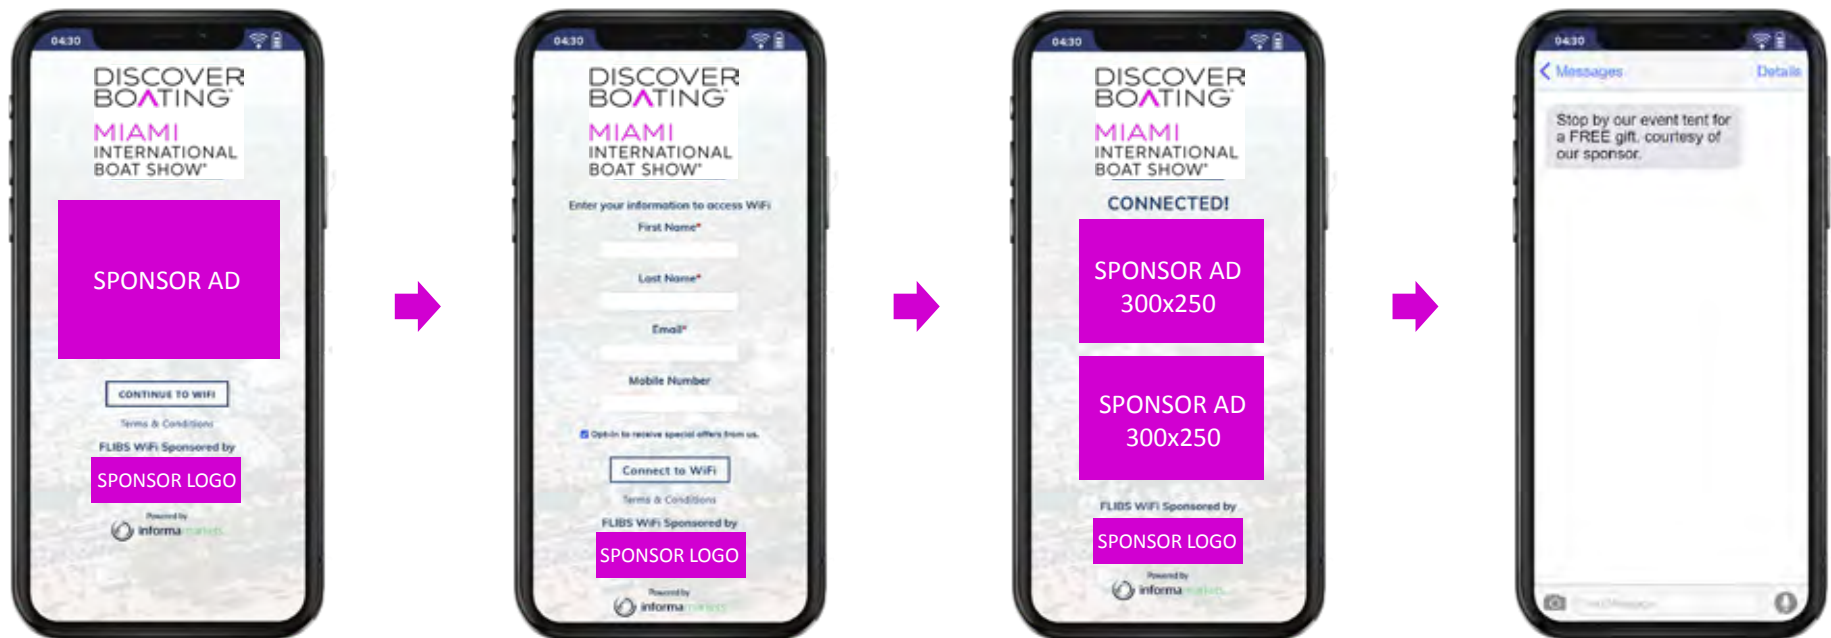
04:30

DISCOVER BOATING

MIAMI INTERNATIONAL BOAT SHOW®

SPONSOR AD

CONTINUE TO WIFI

Terms & Conditions

FLIBS WiFi Sponsored by

SPONSOR LOGO

Powered by informa markets

04:30

DISCOVER BOATING

MIAMI INTERNATIONAL BOAT SHOW®

Enter your information to access WiFi

First Name*

Last Name*

Email*

Mobile Number

Opt-in to receive special offers from us.

Connect to WiFi

Terms & Conditions

FLIBS WiFi Sponsored by

SPONSOR LOGO

Powered by informa markets

04:30

DISCOVER BOATING

MIAMI INTERNATIONAL BOAT SHOW®

CONNECTED!

SPONSOR AD 300x250

SPONSOR AD 300x250

FLIBS WiFi Sponsored by

SPONSOR LOGO

Powered by informa markets

04:30

Messages

Details

Stop by our event tent for a FREE gift, courtesy of our sponsor.

Text Message